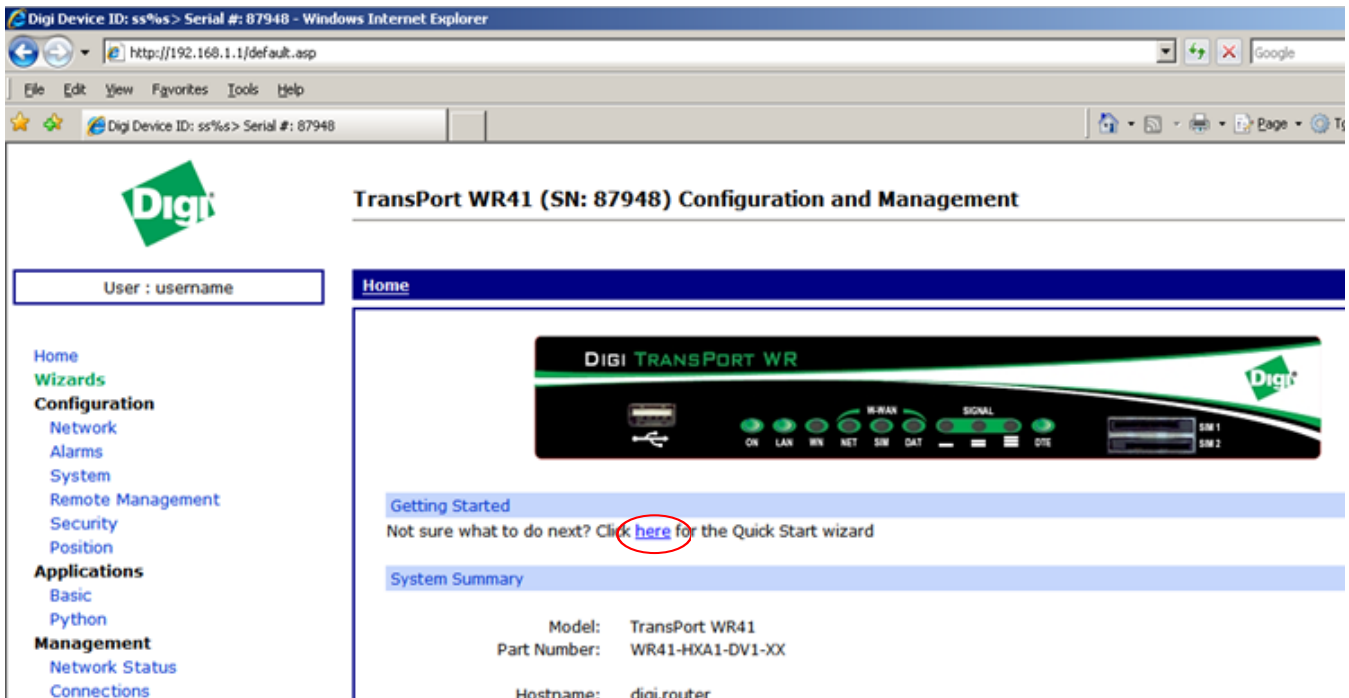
Digi Device ID: ss%s> Serial #: 87948 - Windows Internet Explorer

http://192.168.1.1/default.asp

Google

File Edit View Favorites Tools Help

Digi Device ID: ss%s> Serial #: 87948

Page

Digi

TransPort WR41 (SN: 87948) Configuration and Management

User : username

Home

Home
Wizards
Configuration
Network
Alarms
System
Remote Management
Security
Position
Applications
Basic
Python
Management
Network Status
Connections

DIGI TRANSPORT WR

Digi

ON LAN WN NET SIM DAT W-WAN SIGNAL DTE SIM 1 SIM 2

Getting Started

Not sure what to do next? Click here for the Quick Start wizard

System Summary

Model: TransPort WR41
Part Number: WR41-HXA1-DV1-XX

Hostname: digi.router